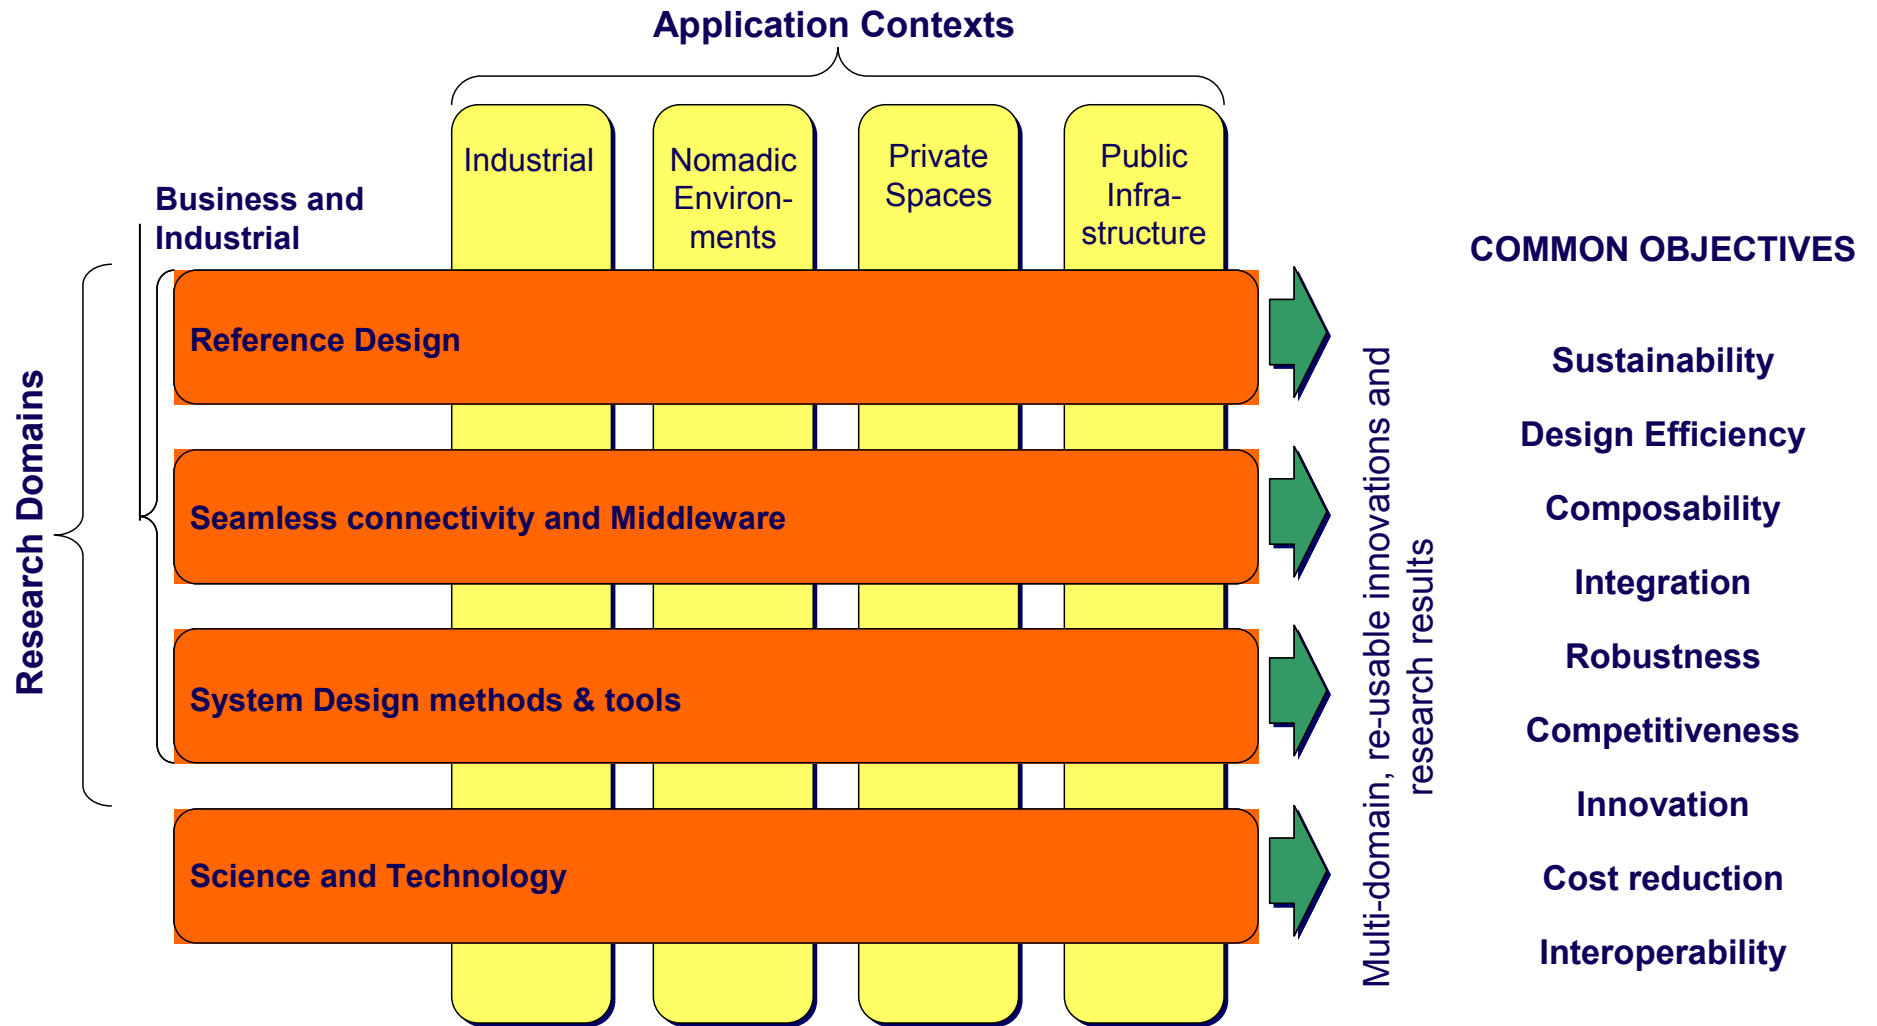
Application Contexts

Industrial

Nomadic Environments

Private Spaces

Public Infrastructure

Business and Industrial

Research Domains

Reference Design

Seamless connectivity and Middleware

System Design methods & tools

Science and Technology

Multi-domain, re-usable innovations and research results

COMMON OBJECTIVES

Sustainability

Design Efficiency

Composability

Integration

Robustness

Competitiveness

Innovation

Cost reduction

Interoperability